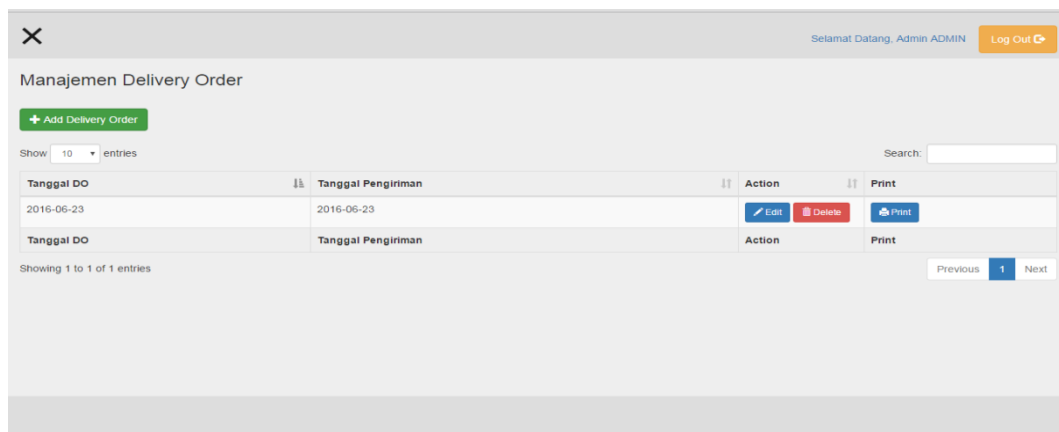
✕

Selamat Datang, Admin ADMIN

Log Out

Manajemen Delivery Order

+ Add Delivery Order

Show 10 entries

Search:

| Tanggal DO | Tanggal Pengiriman | Action | Print |
|---|---|---|---|
| 2016-06-23 | 2016-06-23 | Edit Delete | Print |
| Tanggal DO | Tanggal Pengiriman | Action | Print |

Showing 1 to 1 of 1 entries

Previous 1 Next